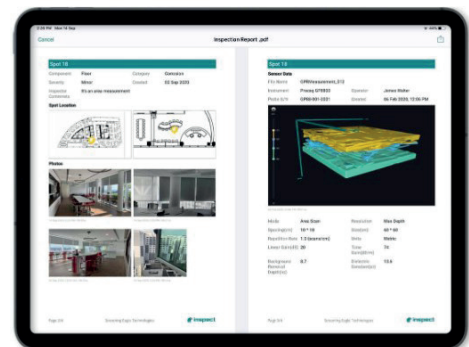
Cancel

InspectionReport .pdf

Spot 18

Component Floor
Category Concrete

Severity Minor
Created 02 Sep 2020

Inspector Comments It's an area measurement

Spot Location

Photos

Page 3/4
Screening Eagle Technologies
inspect

Spot 18

Sensor Data

File Name GPRMeasurement_213

Instrument Proceq GP8000
Operator James Walker

Photo S/N GP80-001-2021
Created 04 Feb 2020, 12:00 PM

Mode Area Scan
Resolution Max Depth

Spacing(m) 10 * 10

Repetition Rate 1.0 (scans/cm)
Units Metric

Linear Gain(dB) 30
Time Gain(dB/ns) 74

Background Removal Depth(m) 0.7
Dielectric Constant(εr) 13.4

Page 4/4
Screening Eagle Technologies
inspect